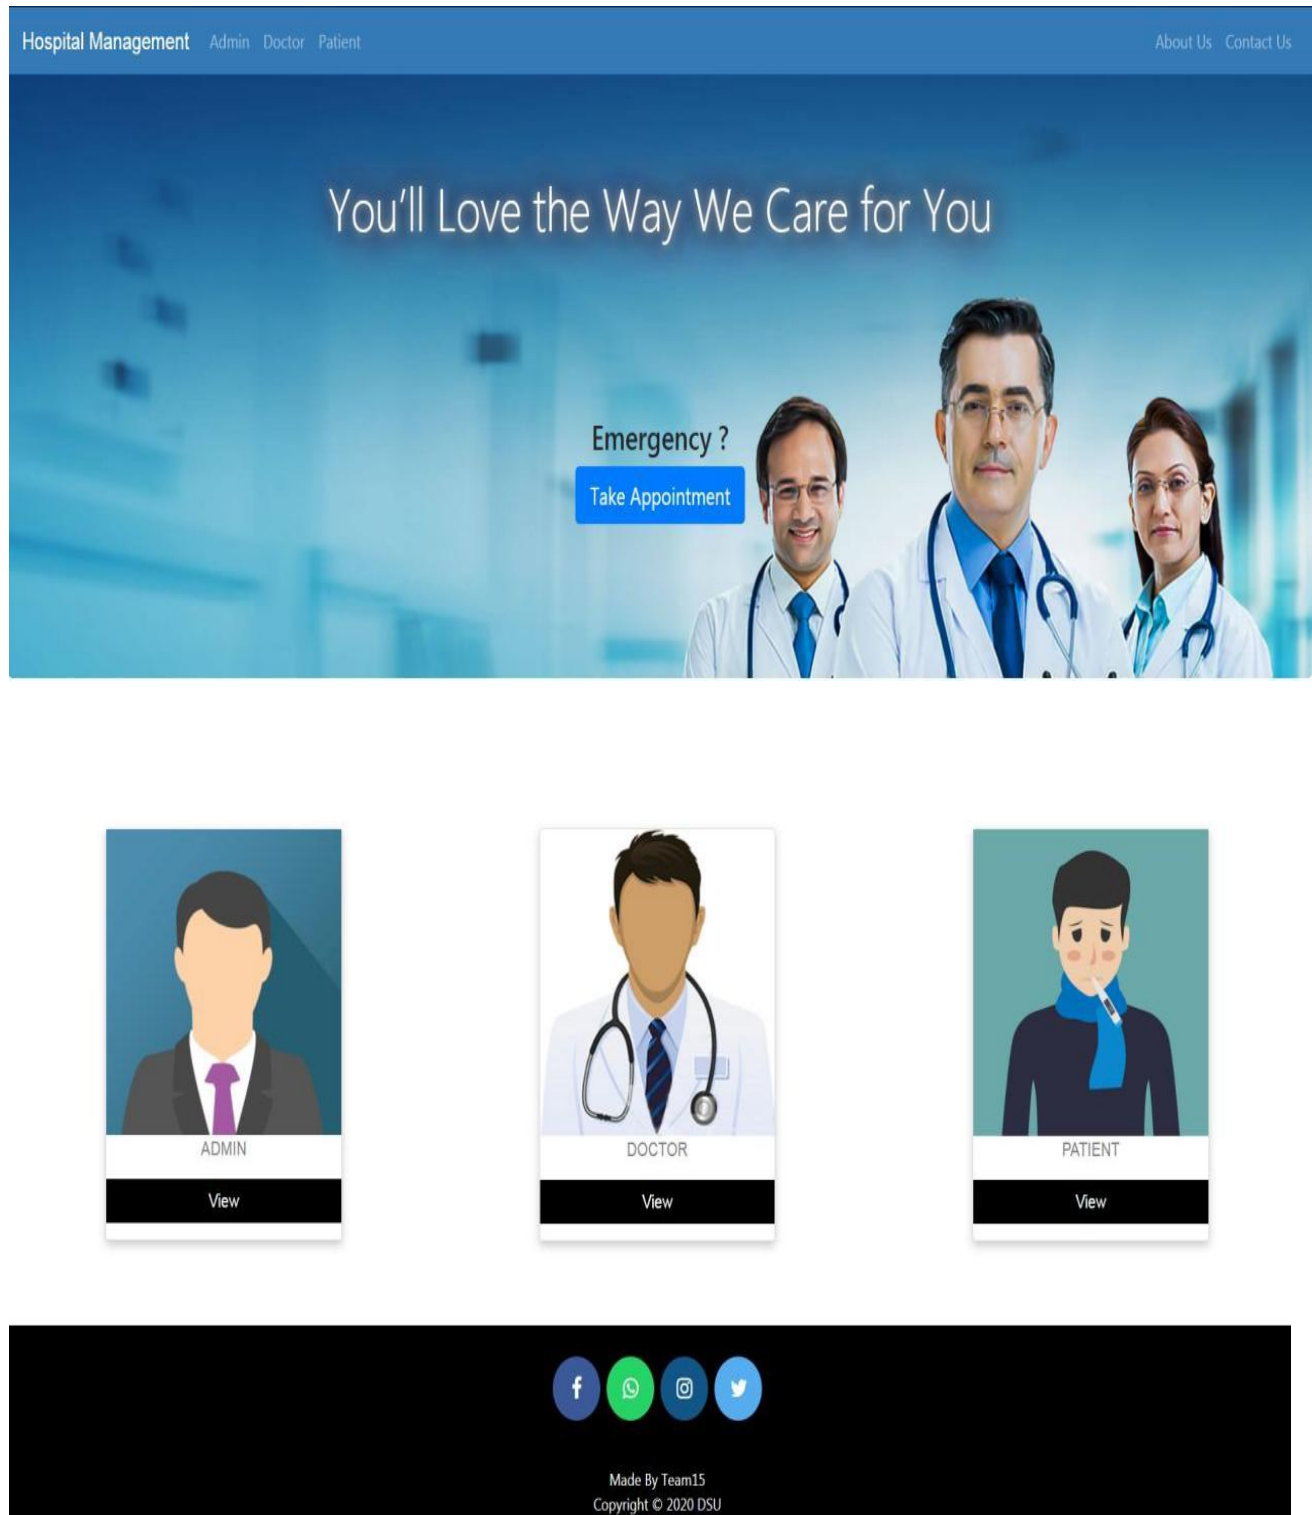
Hospital Management Admin Doctor Patient About Us Contact Us

You'll Love the Way We Care for You

Emergency ?

Take Appointment

ADMIN

View

DOCTOR

View

PATIENT

View

Made By Team15
Copyright © 2020 DSU